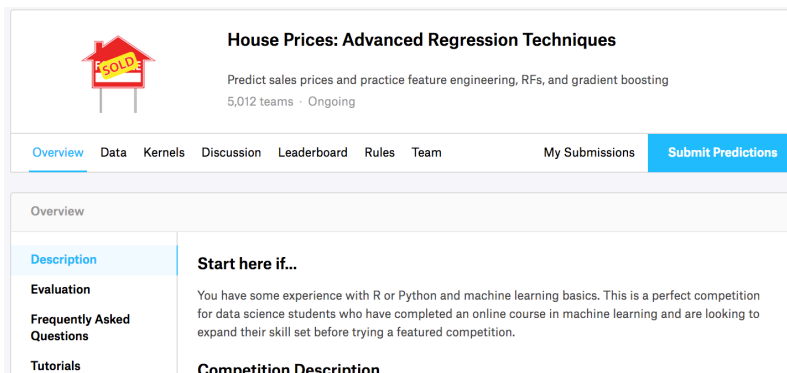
SOLD

House Prices: Advanced Regression Techniques

Predict sales prices and practice feature engineering, RFs, and gradient boosting

5,012 teams · Ongoing

Overview Data Kernels Discussion Leaderboard Rules Team

My Submissions

Submit Predictions

Overview

Description

Evaluation

Frequently Asked Questions

Tutorials

Start here if...

You have some experience with R or Python and machine learning basics. This is a perfect competition for data science students who have completed an online course in machine learning and are looking to expand their skill set before trying a featured competition.

Competition Description